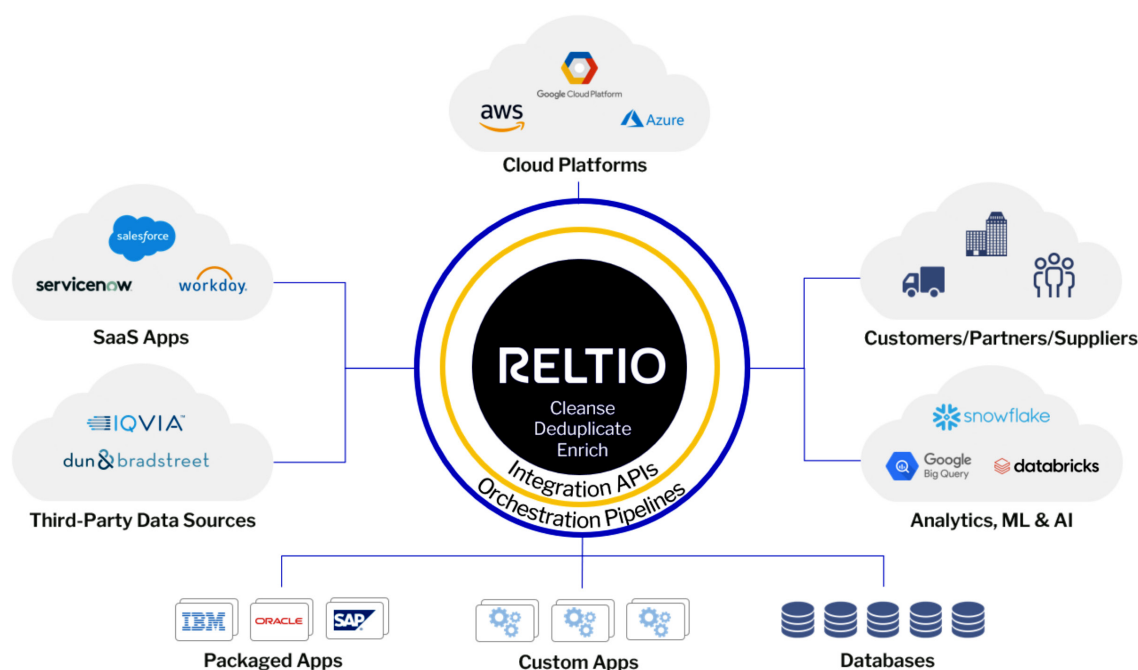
Google Cloud Platform
aws
Azure
Cloud Platforms

salesforce
servicenow
workday.
SaaS Apps

IQVIA
dun & bradstreet
Third-Party Data Sources

RELTIO
Cleanse
Deduplicate
Enrich
Integration APIs
Orchestration Pipelines

Customers/Partners/Suppliers

snowflake
Google Big Query
databricks
Analytics, ML & AI

IBM
ORACLE
SAP
Packaged Apps

Custom Apps

Databases